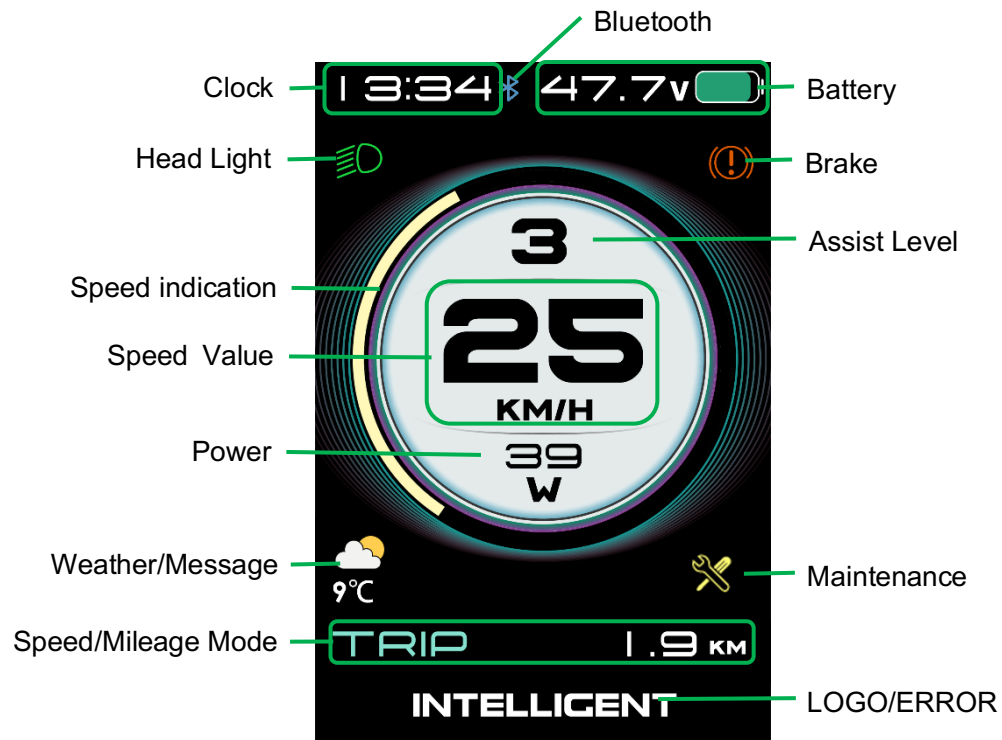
Bluetooth

Clock

13:34

47.7V

Battery

Head Light

Brake

3

Assist Level

Speed indication

25

Speed Value

KM/H

Power

39

W

Weather/Message

9℃

Maintenance

Speed/Mileage Mode

TRIP

1.9 KM

INTELLIGENT

LOGO/ERROR